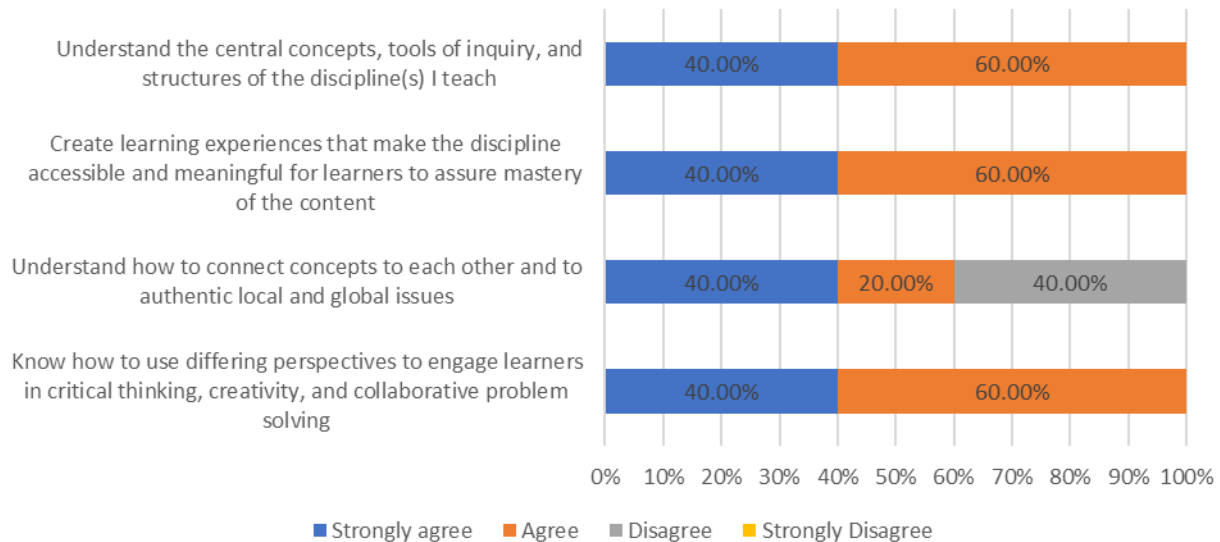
Understand the central concepts, tools of inquiry, and structures of the discipline(s) I teach

40.00%

60.00%

Create learning experiences that make the discipline accessible and meaningful for learners to assure mastery of the content

40.00%

60.00%

Understand how to connect concepts to each other and to authentic local and global issues

40.00%

20.00%

40.00%

Know how to use differing perspectives to engage learners in critical thinking, creativity, and collaborative problem solving

40.00%

60.00%

0% 10% 20% 30% 40% 50% 60% 70% 80% 90% 100%

Strongly agree Agree Disagree Strongly Disagree